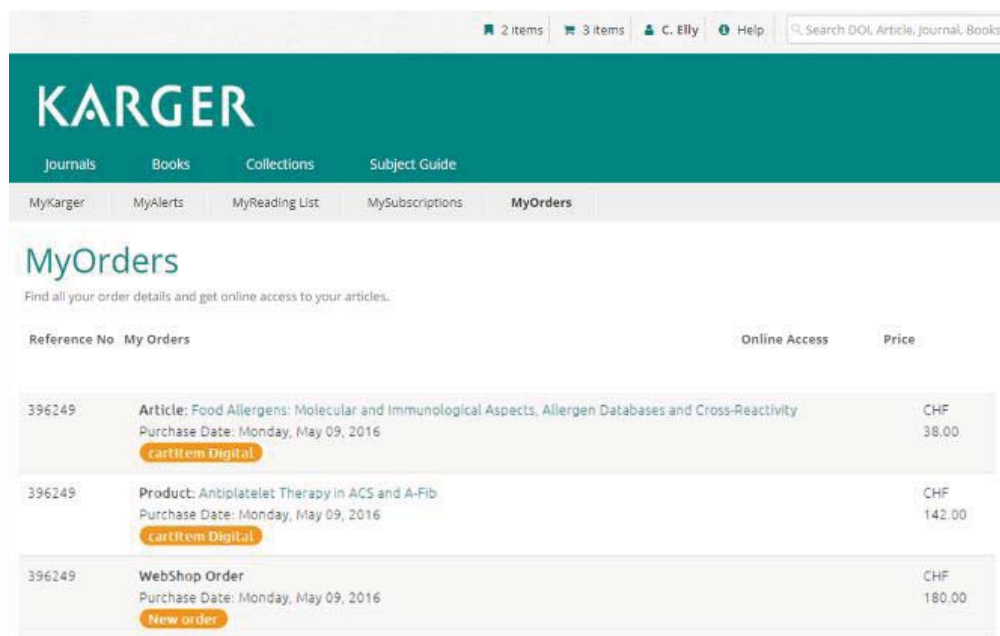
2 items 3 items C. Elly Help Search DOI, Article, Journal, Books

KARGER

Journals Books Collections Subject Guide

MyKarger MyAlerts MyReading List MySubscriptions MyOrders

MyOrders

Find all your order details and get online access to your articles.

| Reference No | My Orders | Online Access | Price |
|---|---|---|---|
| 396249 | Article: Food Allergens: Molecular and Immunological Aspects, Allergen Databases and Cross-Reactivity<br>Purchase Date: Monday, May 09, 2016<br>cartitem Digital | | CHF 38.00 |
| 396249 | Product: Antiplatelet Therapy in ACS and A-Fib<br>Purchase Date: Monday, May 09, 2016<br>cartitem Digital | | CHF 142.00 |
| 396249 | WebShop Order<br>Purchase Date: Monday, May 09, 2016<br>New order | | CHF 180.00 |